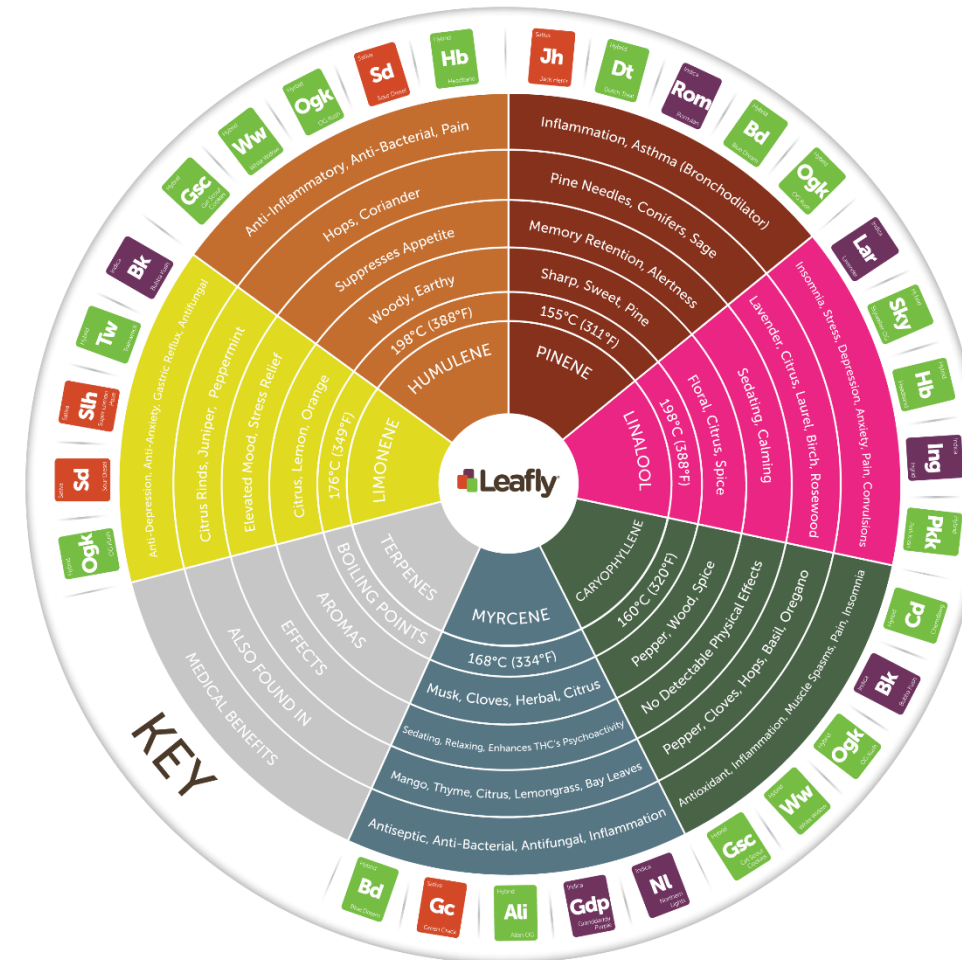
Leafly

HUMULENE
198°C (388°F)
Woody, Earthy
Suppresses Appetite
Hops, Coriander
Anti-Inflammatory, Anti-Bacterial, Pain

PINENE
155°C (311°F)
Sharp, Sweet, Pine
Memory Retention, Alertness
Pine Needles, Conifers, Sage
Inflammation, Asthma (Bronchodilator)

LINALOOL
198°C (388°F)
Floral, Citrus, Spice
Sedating, Calming
Lavender, Citrus, Laurel, Birch, Rosewood
Insomnia Stress, Depression, Anxiety, Pain, Convulsions

CARYOPHYLLENE
160°C (320°F)
Pepper, Wood, Spice
No Detectable Physical Effects
Pepper, Cloves, Hops, Basil, Oregano
Antioxidant, Inflammation, Muscle Spasms, Pain, Insomnia

MYRCENE
168°C (334°F)
Musk, Cloves, Herbal, Citrus
Sedating, Relaxing, Enhances THC's Psychoactivity
Mango, Thyme, Citrus, Lemongrass, Bay Leaves
Antiseptic, Anti-Bacterial, Antifungal, Inflammation

LIMONENE
176°C (349°F)
Citrus, Lemon, Orange
Elevated Mood, Stress Relief
Citrus Rinds, Juniper, Peppermint
Anti-Depression, Anti-Anxiety, Gastric Reflux, Antifungal

TERPENES
BOILING POINTS
AROMAS
EFFECTS
ALSO FOUND IN
MEDICAL BENEFITS
KEY

Hybrid Hb Headband
Sativa Sd Sour Diesel
Hybrid Ogk OG Kush
Hybrid Ww White Widow
Hybrid Gsc Girl Scout Cookies
Indica Bk Bubba Kush
Hybrid Tw Tangie
Sativa Slh Super Lemon Haze
Sativa Sd Sour Diesel
Hybrid Ogk OG Kush
Sativa Jh Jack Herer
Hybrid Dt Durban Poison
Indica Rom Romulan
Hybrid Bd Blue Dream
Hybrid Ogk OG Kush
Indica Lar LA Confidential
Hybrid Sky Skywalker OG
Hybrid Hb Headband
Indica Ing
Hybrid Pkk
Hybrid Cd Chemdawg
Indica Bk Bubba Kush
Hybrid Ogk OG Kush
Hybrid Ww White Widow
Hybrid Gsc Girl Scout Cookies
Indica Nl Northern Lights
Indica Gdp Granddaddy Purple
Hybrid Ali Alien OG
Sativa Gc Green Crack
Hybrid Bd Blue Dream